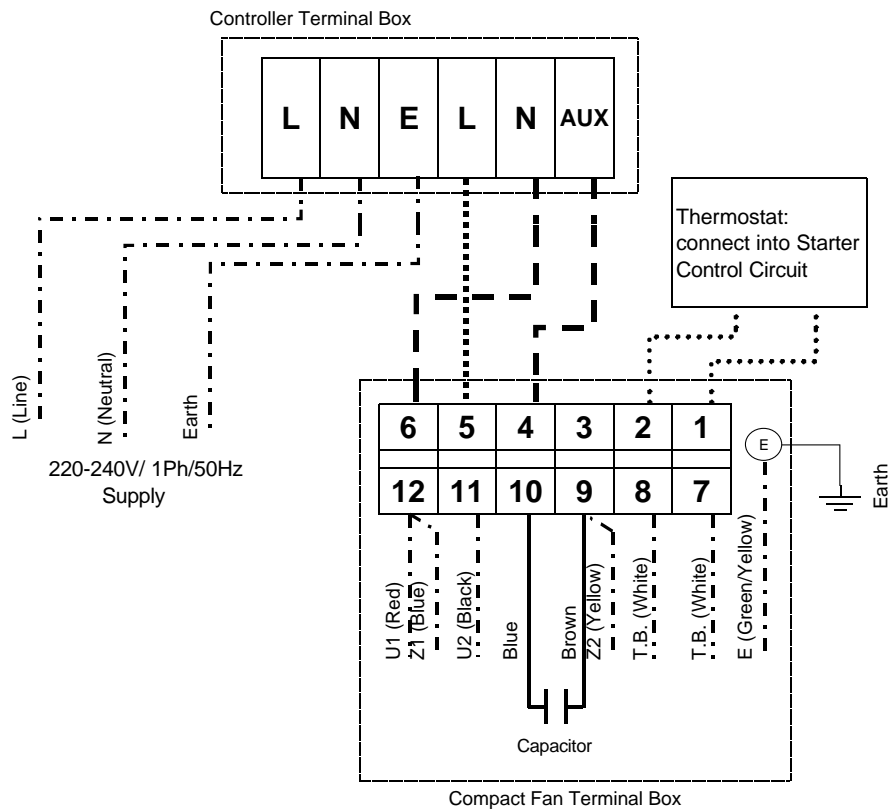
Controller Terminal Box

| L | N | E | L | N | AUX |
|---|---|---|---|---|---|

Thermostat: connect into Starter Control Circuit

L (Line)
N (Neutral)
Earth

220-240V/ 1Ph/50Hz Supply

| 6 | 5 | 4 | 3 | 2 | 1 |
|---|---|---|---|---|---|
| 12 | 11 | 10 | 9 | 8 | 7 |

E

Earth

U1 (Red)
Z1 (Blue)
U2 (Black)
Blue
Brown
Z2 (Yellow)
T.B. (White)
T.B. (White)
E (Green/Yellow)

Capacitor

Compact Fan Terminal Box